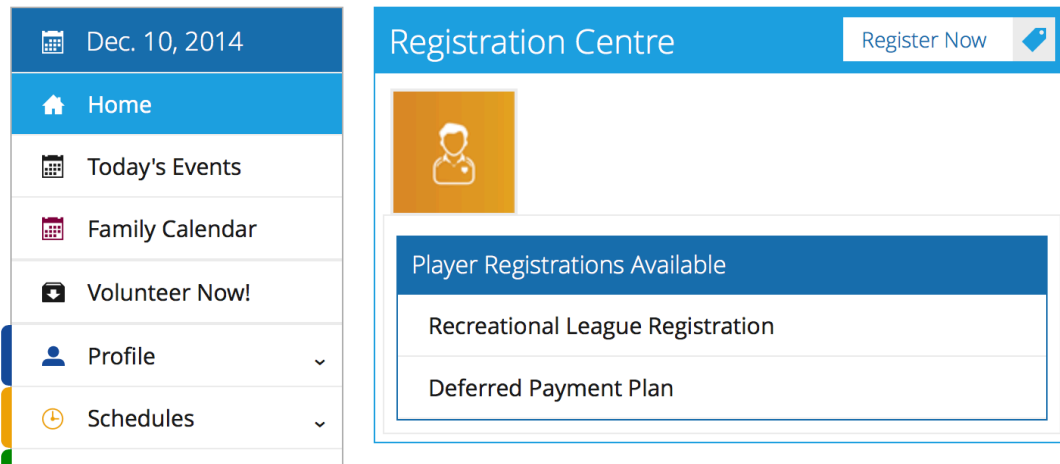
Dec. 10, 2014

Home

Today's Events

Family Calendar

Volunteer Now!

Profile

Schedules

Registration Centre

Register Now

Player Registrations Available

Recreational League Registration

Deferred Payment Plan